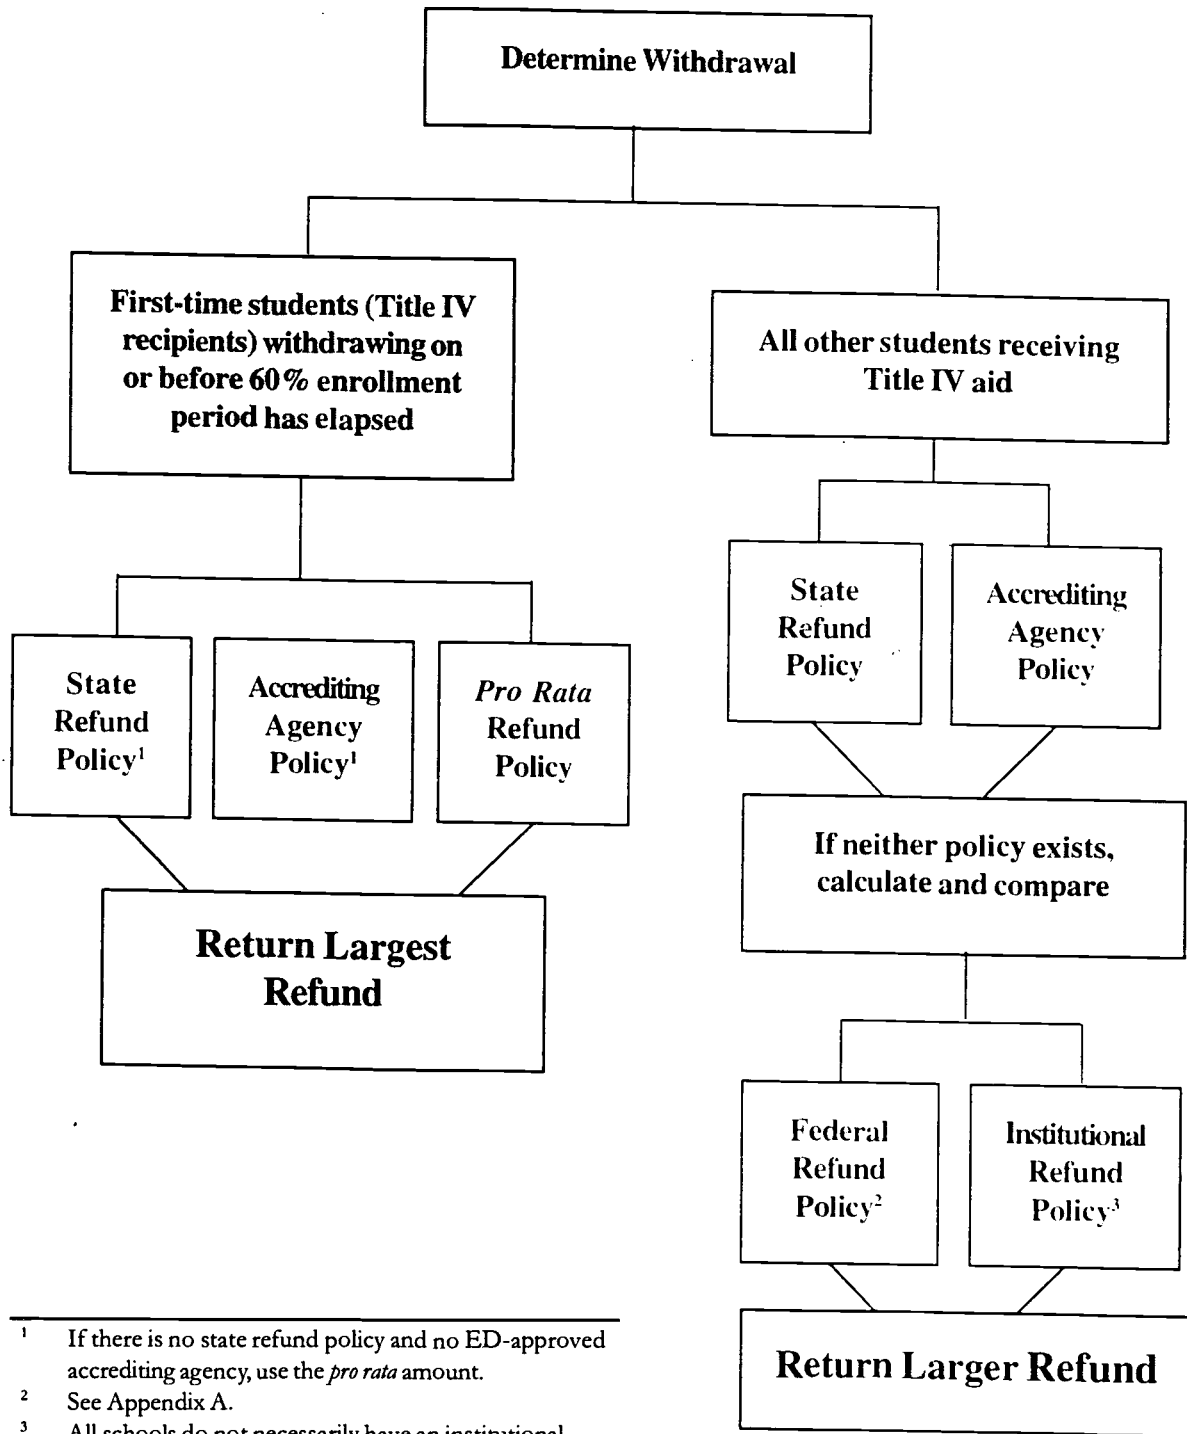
Determine Withdrawal

First-time students (Title IV recipients) withdrawing on or before 60% enrollment period has elapsed

All other students receiving Title IV aid

State Refund Policy$^1$

Accrediting Agency Policy$^1$

*Pro Rata* Refund Policy

Return Largest Refund

State Refund Policy

Accrediting Agency Policy

If neither policy exists, calculate and compare

Federal Refund Policy$^2$

Institutional Refund Policy$^3$

Return Larger Refund

$^1$ If there is no state refund policy and no ED-approved accrediting agency, use the *pro rata* amount.

$^2$ See Appendix A.

$^3$ All schools do not necessarily have an institutional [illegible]